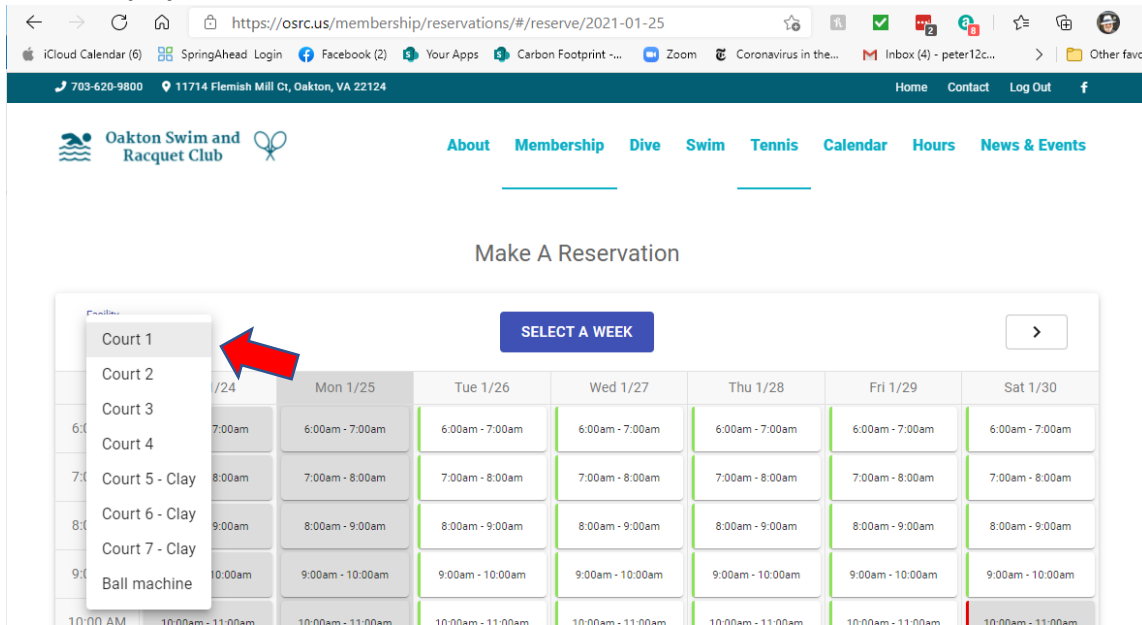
https://osrc.us/membership/reservations/#/reserve/2021-01-25

iCloud Calendar (6) SpringAhead Login Facebook (2) Your Apps Carbon Footprint -... Zoom Coronavirus in the... Inbox (4) - peter12c... Other favo

703-620-9800 11714 Flemish Mill Ct, Oakton, VA 22124 Home Contact Log Out f

Oakton Swim and Racquet Club

About Membership Dive Swim Tennis Calendar Hours News & Events

Make A Reservation

Facility

Court 1
Court 2
Court 3
Court 4
Court 5 - Clay
Court 6 - Clay
Court 7 - Clay
Ball machine

SELECT A WEEK

| | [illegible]/24 | Mon 1/25 | Tue 1/26 | Wed 1/27 | Thu 1/28 | Fri 1/29 | Sat 1/30 |
|---|---|---|---|---|---|---|---|
| 6:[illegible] | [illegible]7:00am | 6:00am - 7:00am | 6:00am - 7:00am | 6:00am - 7:00am | 6:00am - 7:00am | 6:00am - 7:00am | 6:00am - 7:00am |
| 7:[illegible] | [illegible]8:00am | 7:00am - 8:00am | 7:00am - 8:00am | 7:00am - 8:00am | 7:00am - 8:00am | 7:00am - 8:00am | 7:00am - 8:00am |
| 8:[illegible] | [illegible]9:00am | 8:00am - 9:00am | 8:00am - 9:00am | 8:00am - 9:00am | 8:00am - 9:00am | 8:00am - 9:00am | 8:00am - 9:00am |
| 9:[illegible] | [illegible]10:00am | 9:00am - 10:00am | 9:00am - 10:00am | 9:00am - 10:00am | 9:00am - 10:00am | 9:00am - 10:00am | 9:00am - 10:00am |
| 10:00 AM | 10:00am - 11:00am | 10:00am - 11:00am | 10:00am - 11:00am | 10:00am - 11:00am | 10:00am - 11:00am | 10:00am - 11:00am | 10:00am - 11:00am |